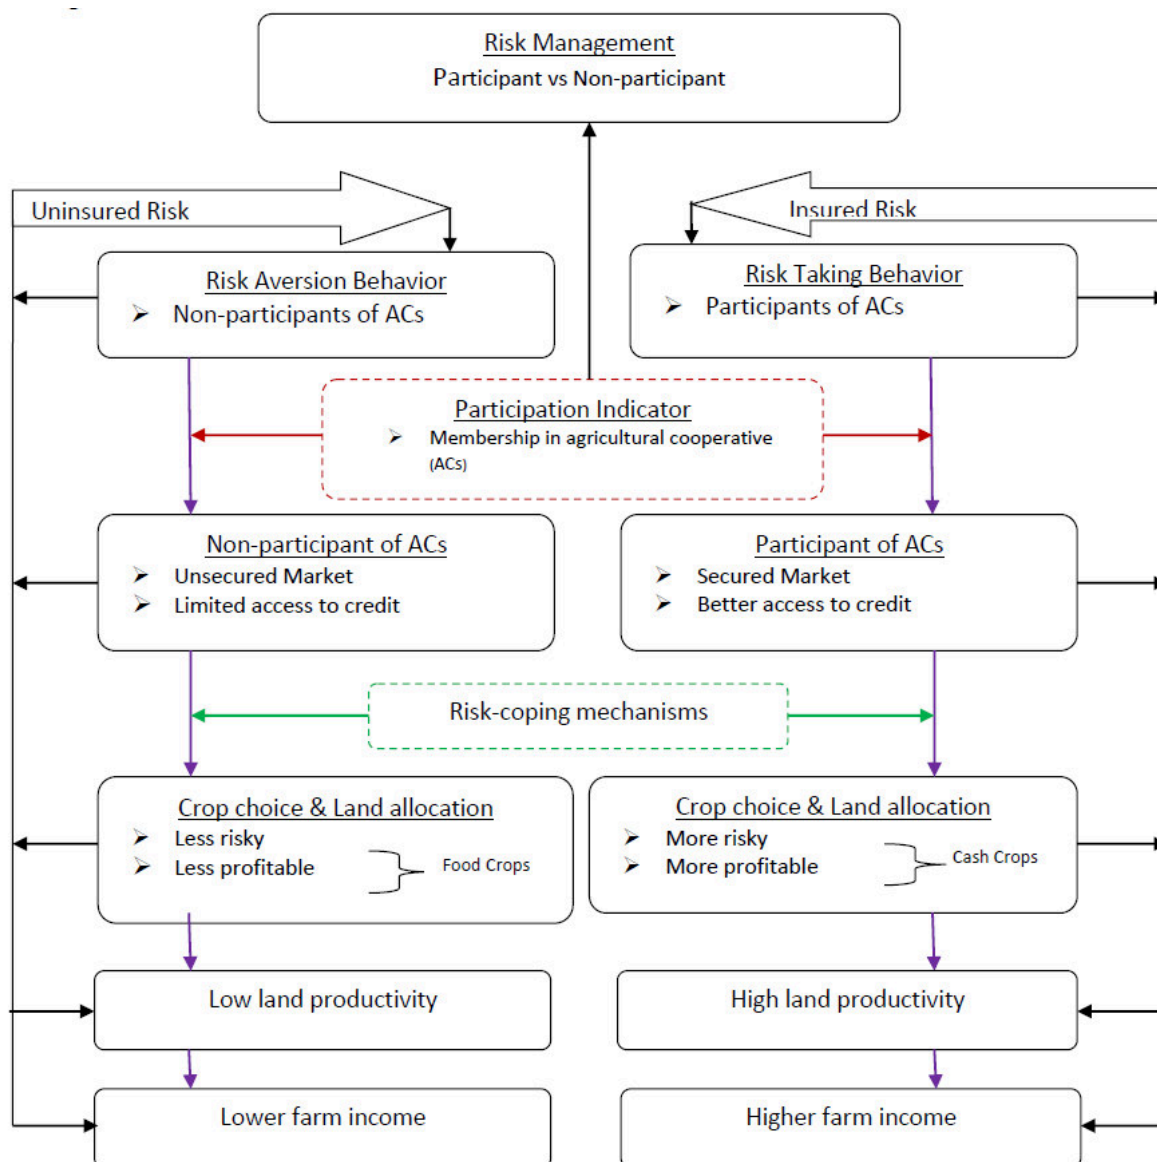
Risk Management
Participant vs Non-participant

Uninsured Risk

Insured Risk

Risk Aversion Behavior
➢ Non-participants of ACs

Risk Taking Behavior
➢ Participants of ACs

Participation Indicator
➢ Membership in agricultural cooperative (ACs)

Non-participant of ACs
➢ Unsecured Market
➢ Limited access to credit

Participant of ACs
➢ Secured Market
➢ Better access to credit

Risk-coping mechanisms

Crop choice & Land allocation
➢ Less risky
➢ Less profitable
Food Crops

Crop choice & Land allocation
➢ More risky
➢ More profitable
Cash Crops

Low land productivity

High land productivity

Lower farm income

Higher farm income